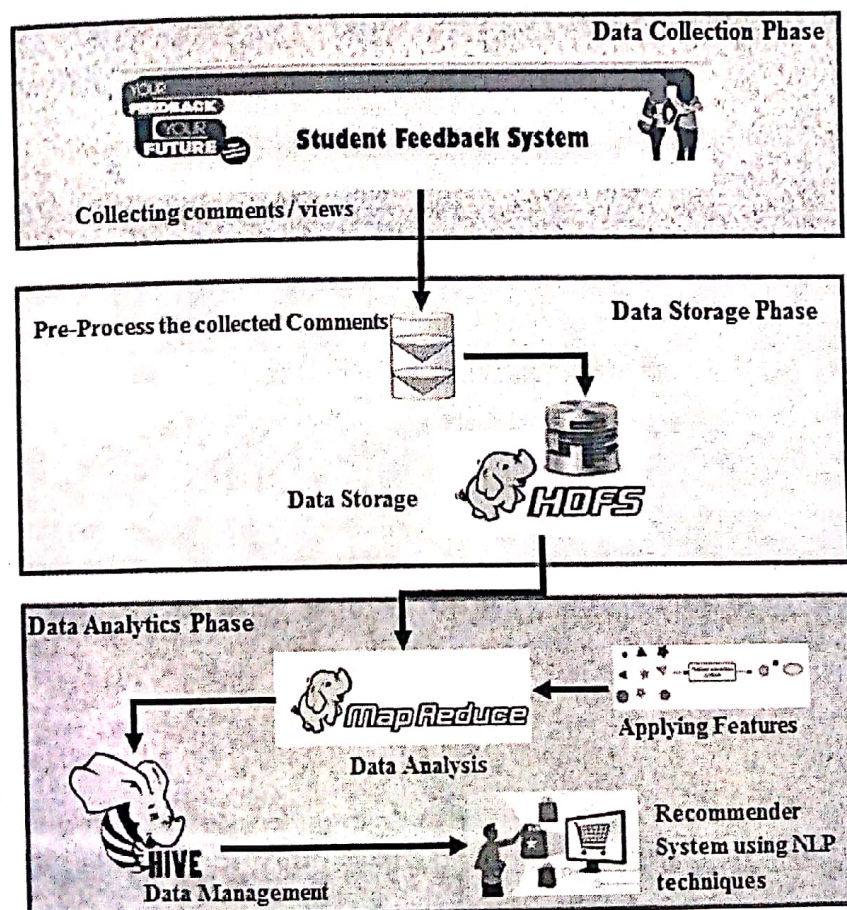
Data Collection Phase

YOUR FEEDBACK YOUR FUTURE

Student Feedback System

Collecting comments / views

Data Storage Phase

Pre-Process the collected Comments

Data Storage

HDFS

Data Analytics Phase

MapReduce

Data Analysis

Applying Features

HIVE

Data Management

Recommender System using NLP techniques